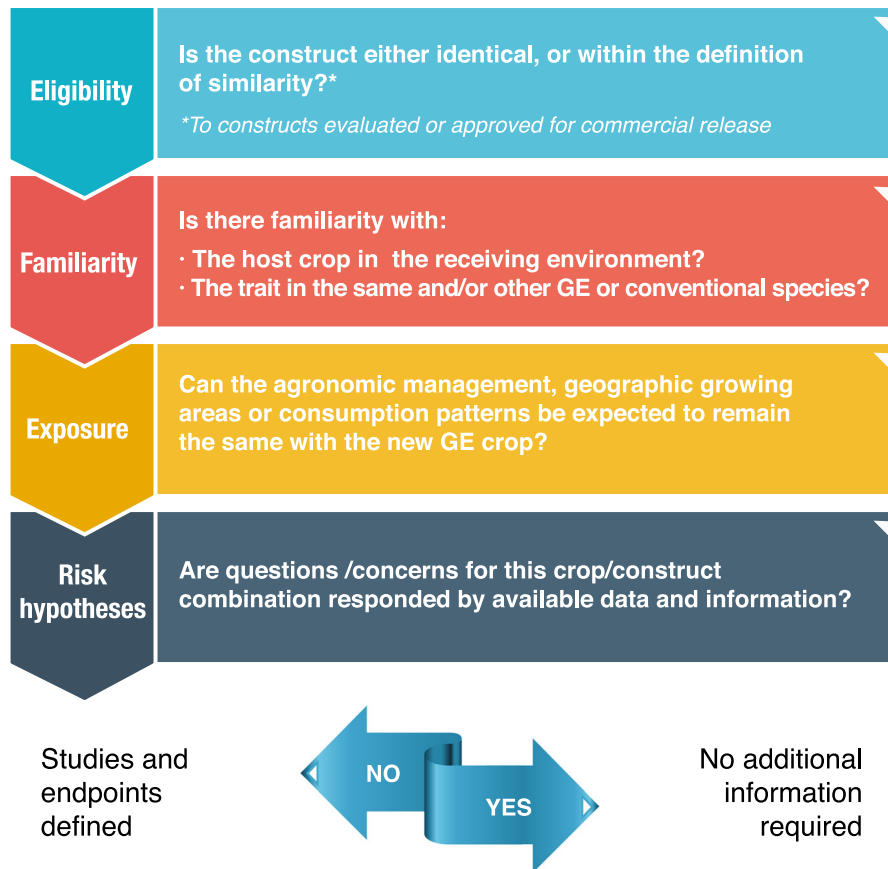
Eligibility

Is the construct either identical, or within the definition of similarity?*

*To constructs evaluated or approved for commercial release

Familiarity

Is there familiarity with:

· The host crop in the receiving environment?
· The trait in the same and/or other GE or conventional species?

Exposure

Can the agronomic management, geographic growing areas or consumption patterns be expected to remain the same with the new GE crop?

Risk hypotheses

Are questions /concerns for this crop/construct combination responded by available data and information?

Studies and endpoints defined

NO

YES

No additional information required